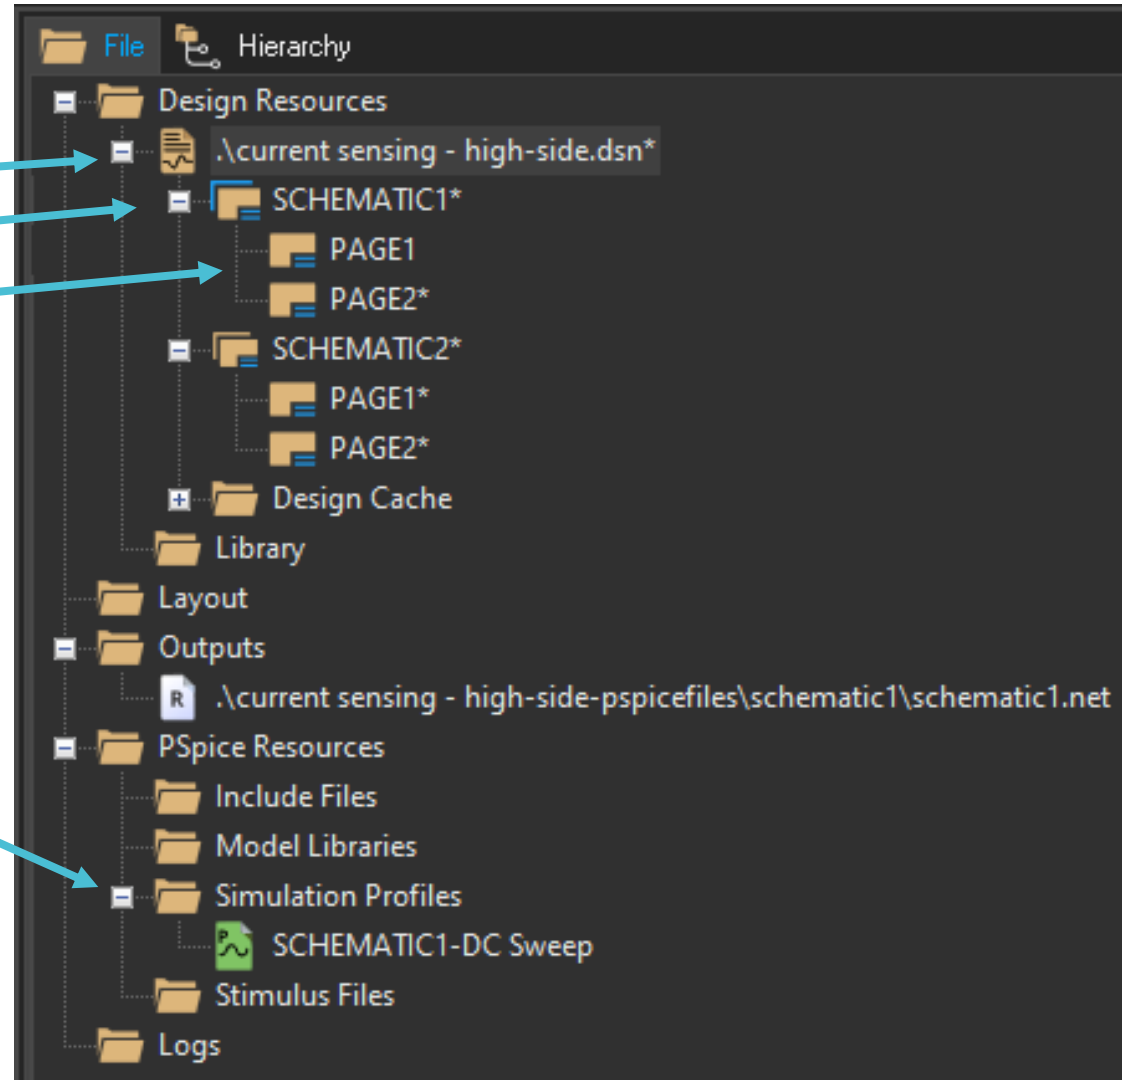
File Hierarchy

Design Resources
.\current sensing - high-side.dsn*
SCHEMATIC1*
PAGE1
PAGE2*
SCHEMATIC2*
PAGE1*
PAGE2*
Design Cache
Library
Layout
Outputs
R .\current sensing - high-side-pspicefiles\schematic1\schematic1.net
PSpice Resources
Include Files
Model Libraries
Simulation Profiles
SCHEMATIC1-DC Sweep
Stimulus Files
Logs